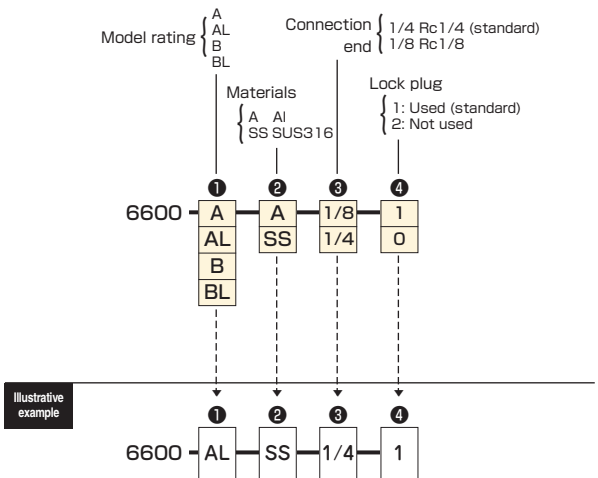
Model rating { A
AL
B
BL

Materials
{ A Al
SS SUS316

Connection end { 1/4 Rc1/4 (standard)
1/8 Rc1/8

Lock plug
{ 1: Used (standard)
2: Not used

❶ ❷ ❸ ❹

6600 - A AL B BL - A SS - 1/8 1/4 - 1 0

Illustrative example

❶ ❷ ❸ ❹

6600 - AL - SS - 1/4 - 1